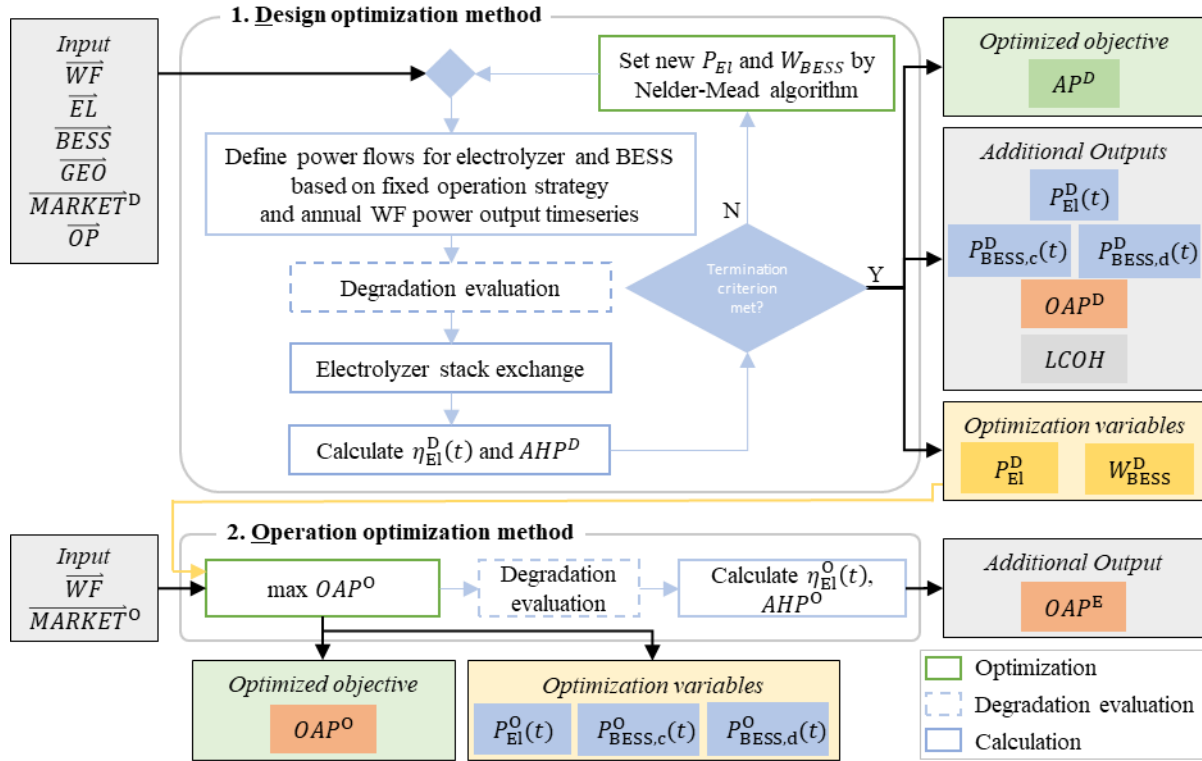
Input
$\overrightarrow{WF}$
$\overrightarrow{EL}$
$\overrightarrow{BESS}$
$\overrightarrow{GEO}$
$\overrightarrow{MARKET}^{D}$
$\overrightarrow{OP}$

1. Design optimization method

Set new $P_{El}$ and $W_{BESS}$ by Nelder-Mead algorithm

Define power flows for electrolyzer and BESS based on fixed operation strategy and annual WF power output timeseries

N

Degradation evaluation

Termination criterion met?

Y

Electrolyzer stack exchange

Calculate $\eta_{El}^{D}(t)$ and $AHP^{D}$

Optimized objective
$AP^{D}$

Additional Outputs
$P_{El}^{D}(t)$
$P_{BESS,c}^{D}(t)$
$P_{BESS,d}^{D}(t)$
$OAP^{D}$
$LCOH$

Optimization variables
$P_{El}^{D}$
$W_{BESS}^{D}$

Input
$\overrightarrow{WF}$
$\overrightarrow{MARKET}^{O}$

2. Operation optimization method

max $OAP^{O}$

Degradation evaluation

Calculate $\eta_{El}^{O}(t)$, $AHP^{O}$

Additional Output
$OAP^{E}$

Optimized objective
$OAP^{O}$

Optimization variables
$P_{El}^{O}(t)$
$P_{BESS,c}^{O}(t)$
$P_{BESS,d}^{O}(t)$

Optimization
Degradation evaluation
Calculation